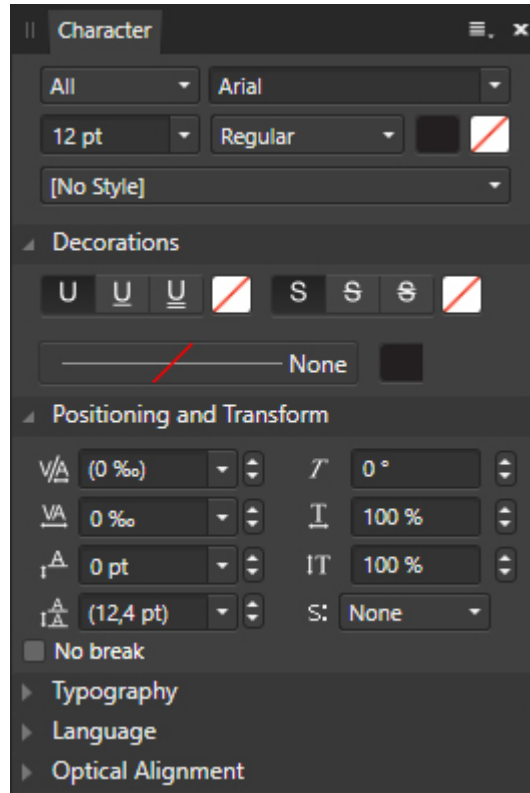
Character

All
Arial
12 pt
Regular
[No Style]

Decorations

U U U
S S S

None

Positioning and Transform

V/A (0 ‰)
T 0 °
VA 0 ‰
T 100 %
A 0 pt
IT 100 %
A (12,4 pt)
S: None

No break

Typography
Language
Optical Alignment